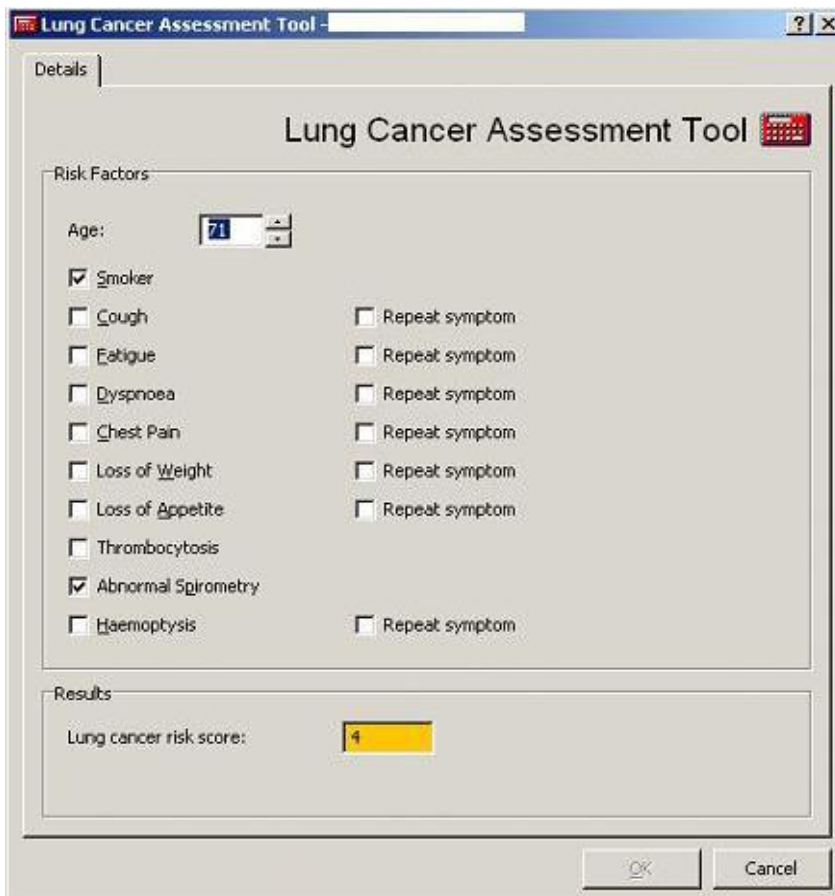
Lung Cancer Assessment Tool -

? X

Details

Lung Cancer Assessment Tool

Risk Factors

Age: 71

☑ Smoker

☐ Cough ☐ Repeat symptom

☐ Fatigue ☐ Repeat symptom

☐ Dyspnoea ☐ Repeat symptom

☐ Chest Pain ☐ Repeat symptom

☐ Loss of Weight ☐ Repeat symptom

☐ Loss of Appetite ☐ Repeat symptom

☐ Thrombocytosis

☑ Abnormal Spirometry

☐ Haemoptysis ☐ Repeat symptom

Results

Lung cancer risk score: 4

OK Cancel